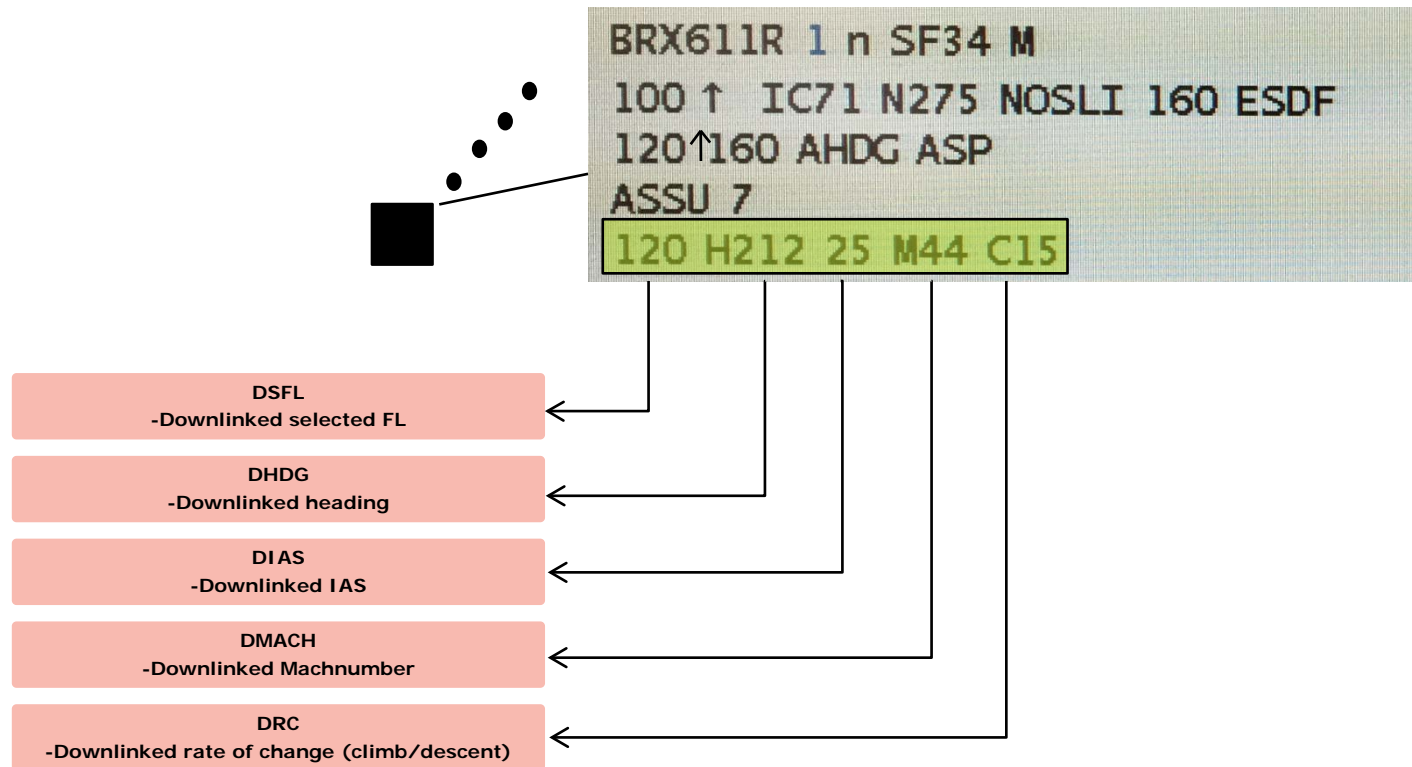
BRX611R 1 n SF34 M
100 ↑ IC71 N275 NOSLI 160 ESDF
120↑160 AHDG ASP
ASSU 7
120 H212 25 M44 C15

DSFL
-Downlinked selected FL

DHDG
-Downlinked heading

DIAS
-Downlinked IAS

DMACH
-Downlinked Machnumber

DRC
-Downlinked rate of change (climb/descent)